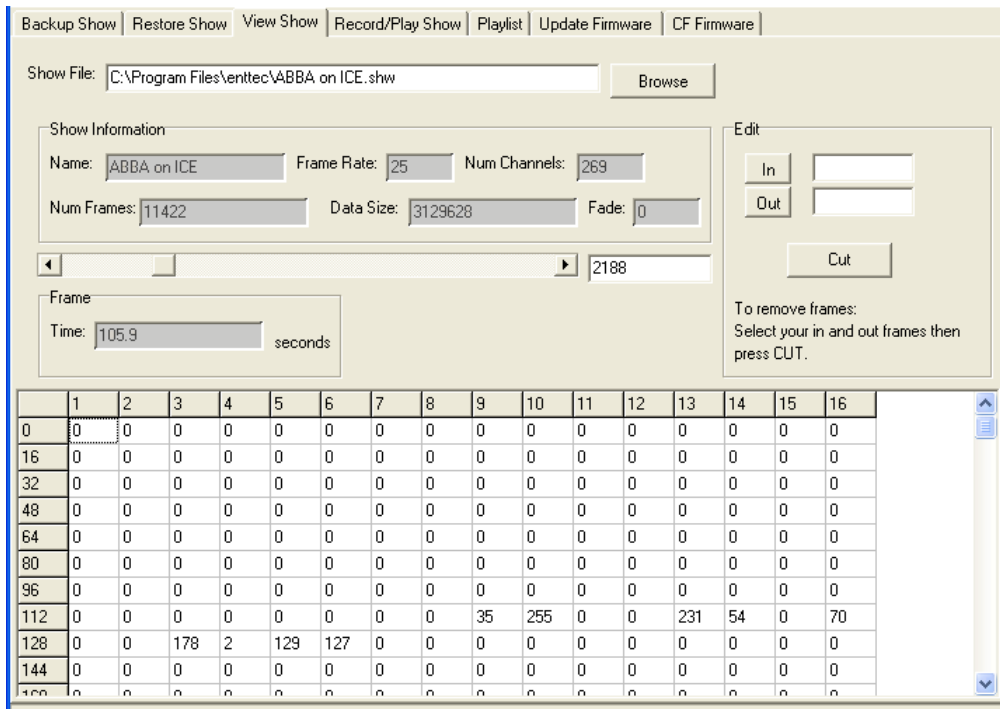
Backup Show | Restore Show | View Show | Record/Play Show | Playlist | Update Firmware | CF Firmware

Show File: C:\Program Files\enttec\ABBA on ICE.shw

Browse

Show Information

Name: ABBA on ICE

Frame Rate: 25

Num Channels: 269

Num Frames: 11422

Data Size: 3129628

Fade: 0

2188

Frame

Time: 105.9 seconds

Edit

In

Out

Cut

To remove frames:
Select your in and out frames then press CUT.

| | 1 | 2 | 3 | 4 | 5 | 6 | 7 | 8 | 9 | 10 | 11 | 12 | 13 | 14 | 15 | 16 |
|---|---|---|---|---|---|---|---|---|---|---|---|---|---|---|---|---|
| 0 | 0 | 0 | 0 | 0 | 0 | 0 | 0 | 0 | 0 | 0 | 0 | 0 | 0 | 0 | 0 | 0 |
| 16 | 0 | 0 | 0 | 0 | 0 | 0 | 0 | 0 | 0 | 0 | 0 | 0 | 0 | 0 | 0 | 0 |
| 32 | 0 | 0 | 0 | 0 | 0 | 0 | 0 | 0 | 0 | 0 | 0 | 0 | 0 | 0 | 0 | 0 |
| 48 | 0 | 0 | 0 | 0 | 0 | 0 | 0 | 0 | 0 | 0 | 0 | 0 | 0 | 0 | 0 | 0 |
| 64 | 0 | 0 | 0 | 0 | 0 | 0 | 0 | 0 | 0 | 0 | 0 | 0 | 0 | 0 | 0 | 0 |
| 80 | 0 | 0 | 0 | 0 | 0 | 0 | 0 | 0 | 0 | 0 | 0 | 0 | 0 | 0 | 0 | 0 |
| 96 | 0 | 0 | 0 | 0 | 0 | 0 | 0 | 0 | 0 | 0 | 0 | 0 | 0 | 0 | 0 | 0 |
| 112 | 0 | 0 | 0 | 0 | 0 | 0 | 0 | 0 | 35 | 255 | 0 | 0 | 231 | 54 | 0 | 70 |
| 128 | 0 | 0 | 178 | 2 | 129 | 127 | 0 | 0 | 0 | 0 | 0 | 0 | 0 | 0 | 0 | 0 |
| 144 | 0 | 0 | 0 | 0 | 0 | 0 | 0 | 0 | 0 | 0 | 0 | 0 | 0 | 0 | 0 | 0 |